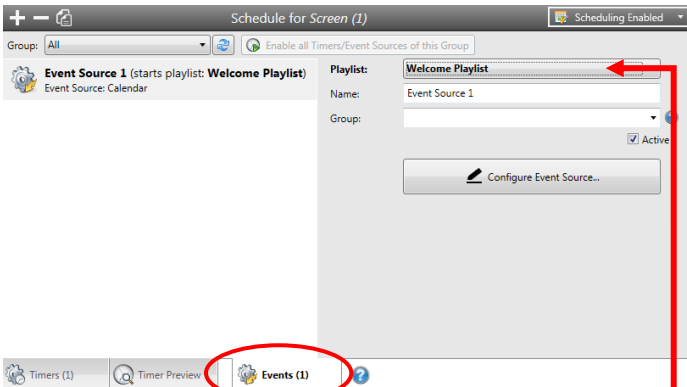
Schedule for *Screen (1)*

Scheduling Enabled

Group: All

Enable all Timers/Event Sources of this Group

**Event Source 1** (starts playlist: **Welcome Playlist**)
Event Source: Calendar

**Playlist:** **Welcome Playlist**

Name: Event Source 1

Group:

Active

Configure Event Source...

Timers (1)

Timer Preview

**Events (1)**